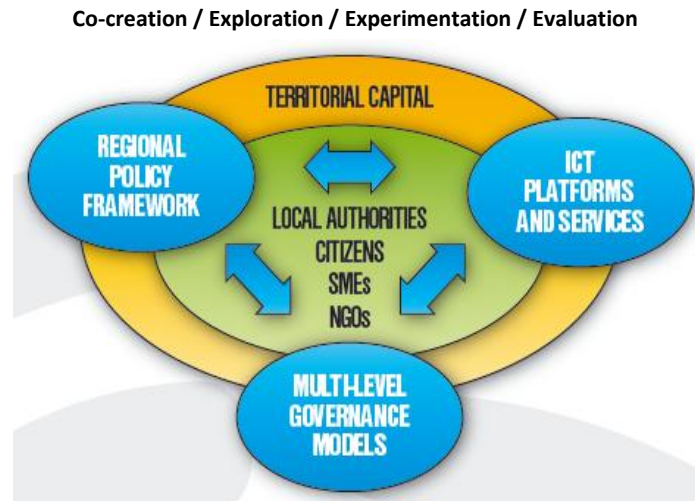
Co-creation / Exploration / Experimentation / Evaluation

TERRITORIAL CAPITAL

REGIONAL POLICY FRAMEWORK

ICT PLATFORMS AND SERVICES

LOCAL AUTHORITIES
CITIZENS
SMEs
NGOs

MULTI-LEVEL GOVERNANCE MODELS